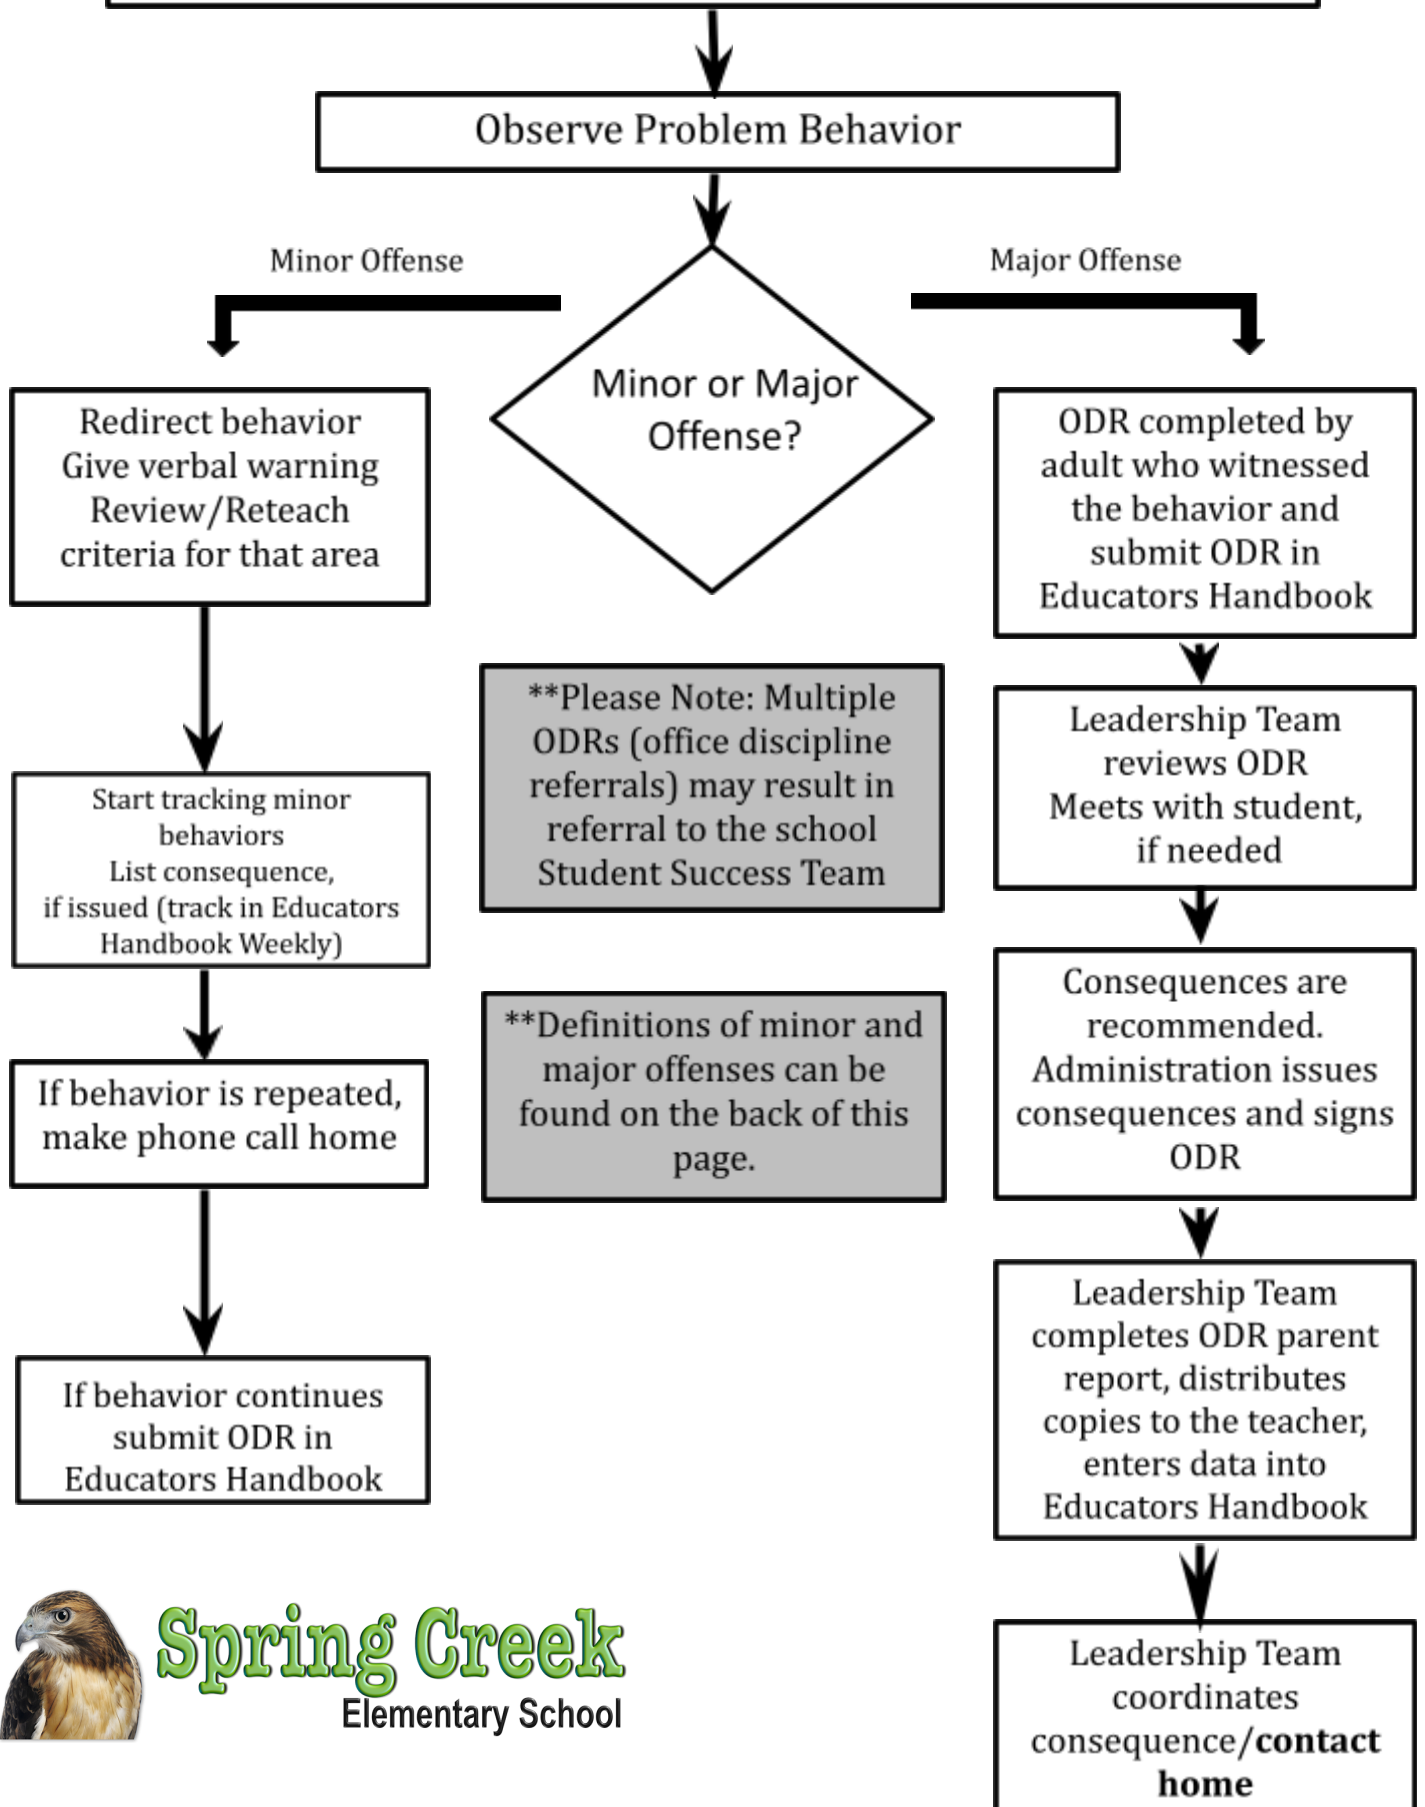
Observe Problem Behavior

Minor Offense

Major Offense

Minor or Major Offense?

Redirect behavior
Give verbal warning
Review/Reteach criteria for that area

Start tracking minor behaviors
List consequence, if issued (track in Educators Handbook Weekly)

If behavior is repeated, make phone call home

If behavior continues submit ODR in Educators Handbook

**Please Note: Multiple ODRs (office discipline referrals) may result in referral to the school Student Success Team

**Definitions of minor and major offenses can be found on the back of this page.

ODR completed by adult who witnessed the behavior and submit ODR in Educators Handbook

Leadership Team reviews ODR
Meets with student, if needed

Consequences are recommended. Administration issues consequences and signs ODR

Leadership Team completes ODR parent report, distributes copies to the teacher, enters data into Educators Handbook

Leadership Team coordinates consequence/contact home

Spring Creek
Elementary School